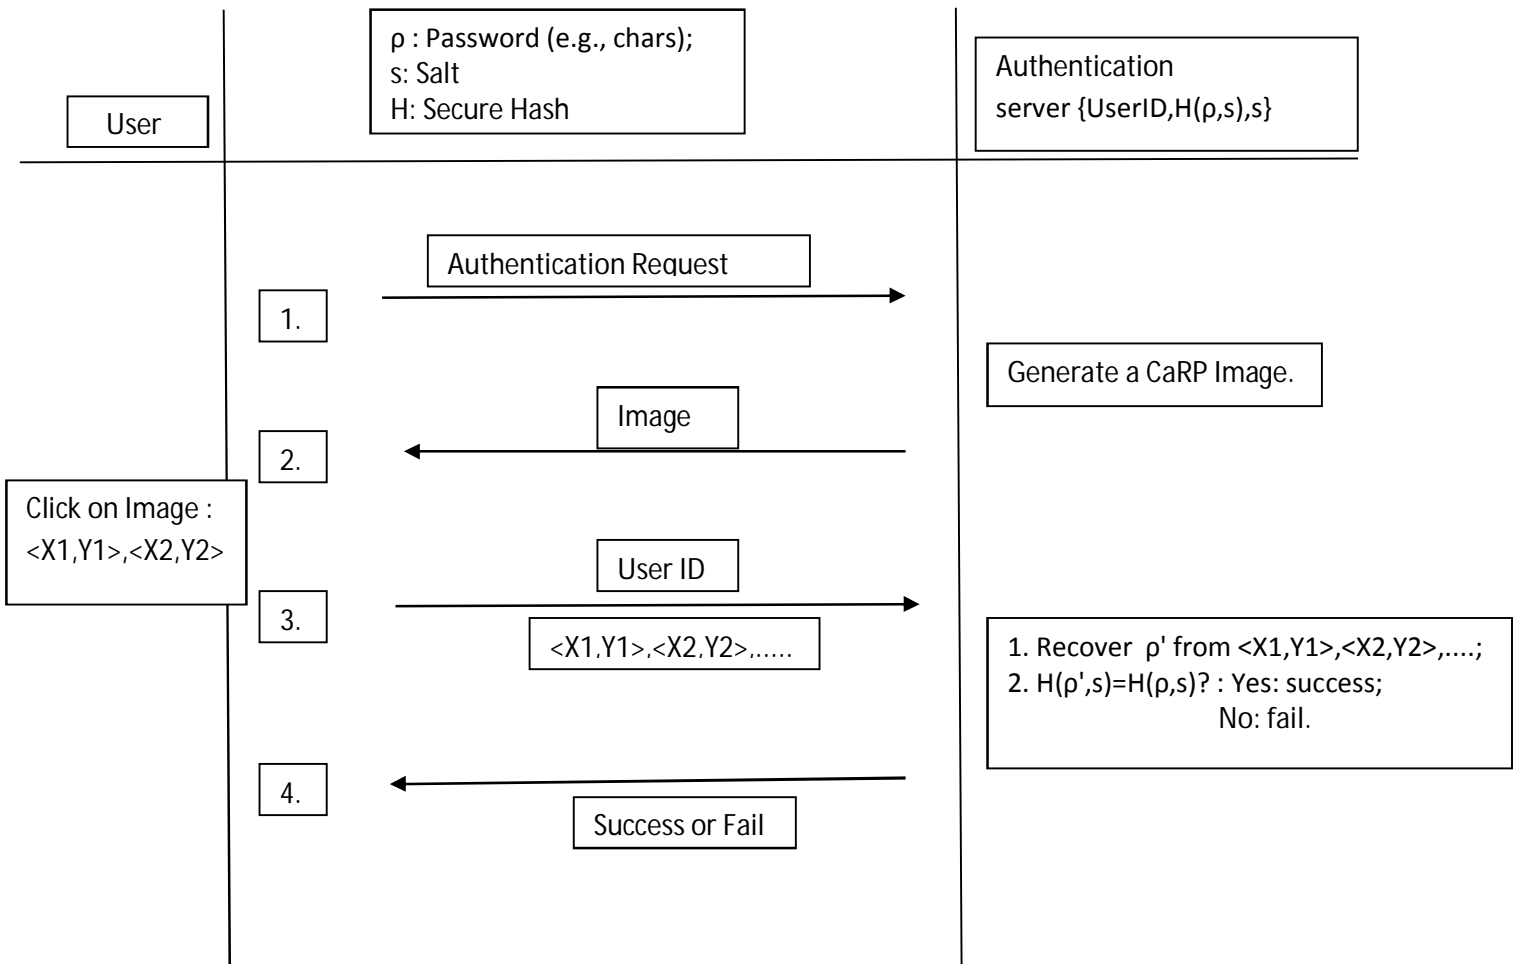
User

ρ : Password (e.g., chars);
s: Salt
H: Secure Hash

Authentication server {UserID,H(ρ,s),s}

Authentication Request

1.

Generate a CaRP Image.

Image

2.

Click on Image : <X1,Y1>,<X2,Y2>

User ID

3.

<X1,Y1>,<X2,Y2>,.....

1. Recover ρ' from <X1,Y1>,<X2,Y2>,....;
2. H(ρ',s)=H(ρ,s)? : Yes: success;
No: fail.

4.

Success or Fail